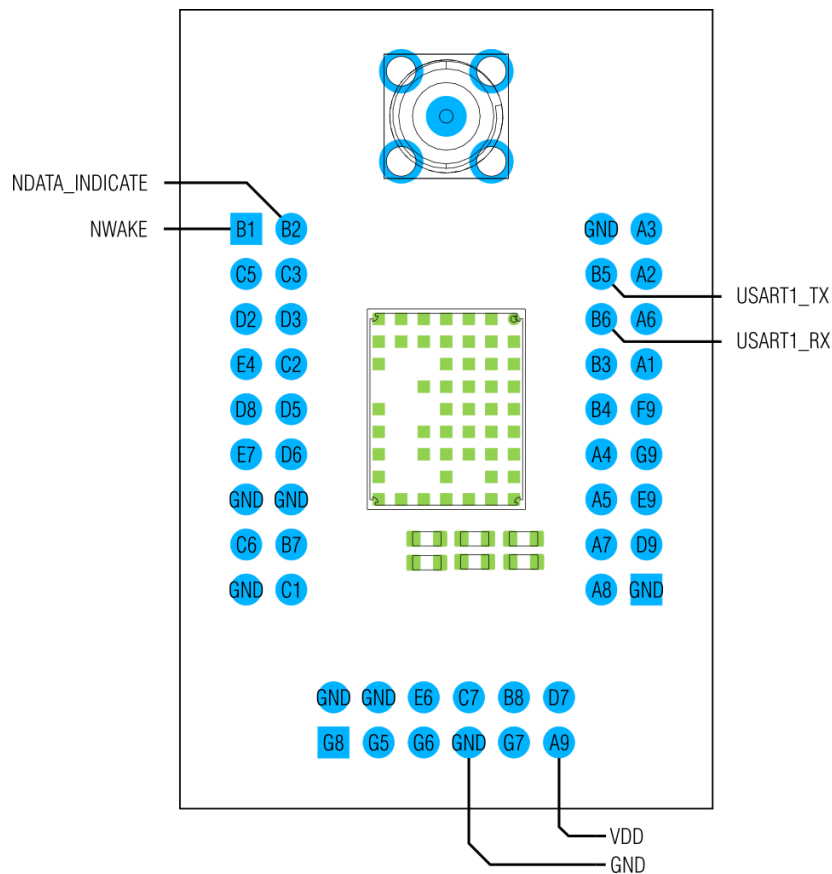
NDATA_INDICATE
NWAKE

B1 B2
C5 C3
D2 D3
E4 C2
D8 D5
E7 D6
GND GND
C6 B7
GND C1

GND A3
B5 A2
B6 A6
B3 A1
B4 F9
A4 G9
A5 E9
A7 D9
A8 GND

USART1_TX
USART1_RX

GND GND E6 C7 B8 D7
G8 G5 G6 GND G7 A9

VDD
GND